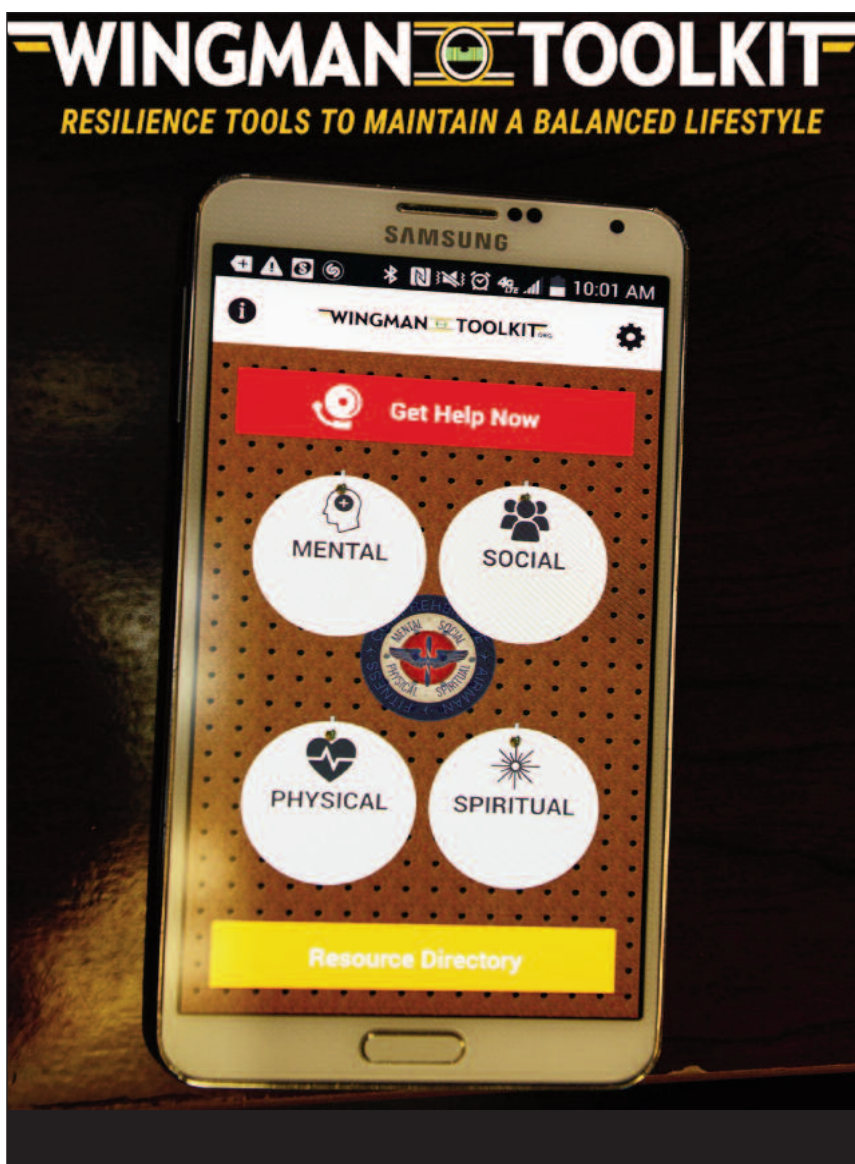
WINGMAN TOOLKIT

RESILIENCE TOOLS TO MAINTAIN A BALANCED LIFESTYLE

SAMSUNG

10:01 AM

WINGMAN TOOLKIT.ORG

Get Help Now

MENTAL

SOCIAL

COMPREHENSIVE AIRMAN FITNESS MENTAL SOCIAL PHYSICAL SPIRITUAL

PHYSICAL

SPIRITUAL

Resource Directory